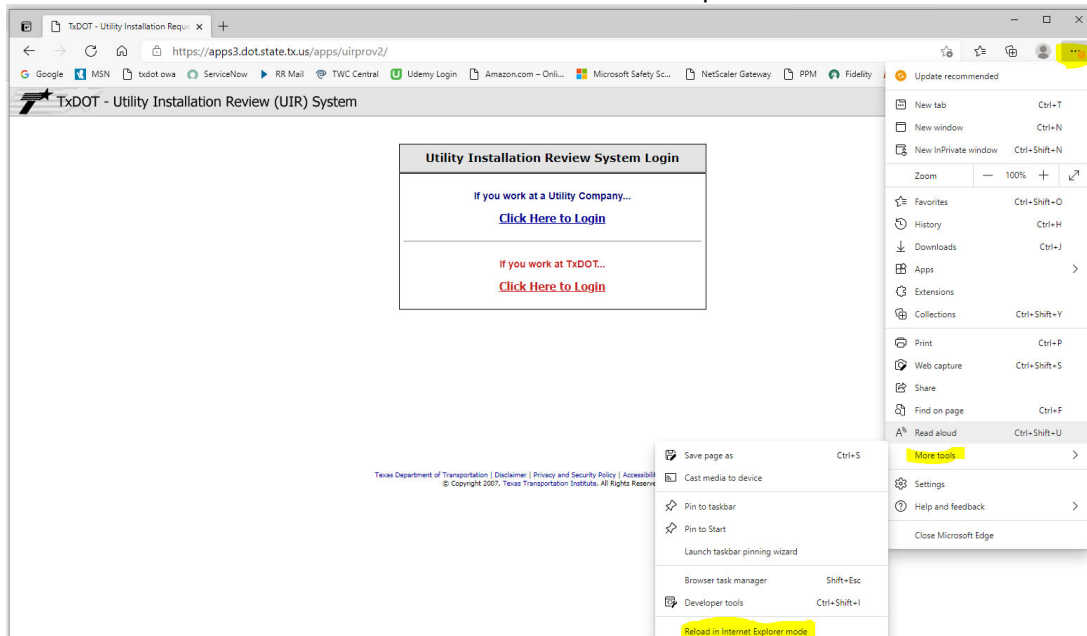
TxDOT - Utility Installation Reque ×

https://apps3.dot.state.tx.us/apps/uirprov2/

Google | MSN | txdot owa | ServiceNow | RR Mail | TWC Central | Udemy Login | Amazon.com – Onli... | Microsoft Safety Sc... | NetScaler Gateway | PPM | Fidelity

TxDOT - Utility Installation Review (UIR) System

| Utility Installation Review System Login |
|---|
| If you work at a Utility Company... Click Here to Login |
| If you work at TxDOT... Click Here to Login |

Texas Department of Transportation | Disclaimer | Privacy and Security Policy | Accessibi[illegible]
© Copyright 2007, Texas Transportation Institute. All Rights Reserve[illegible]

Update recommended
New tab Ctrl+T
New window Ctrl+N
New InPrivate window Ctrl+Shift+N
Zoom — 100% +
Favorites Ctrl+Shift+O
History Ctrl+H
Downloads Ctrl+J
Apps
Extensions
Collections Ctrl+Shift+Y
Print Ctrl+P
Web capture Ctrl+Shift+S
Share
Find on page Ctrl+F
Read aloud Ctrl+Shift+U
More tools
Settings
Help and feedback
Close Microsoft Edge

Save page as Ctrl+S
Cast media to device
Pin to taskbar
Pin to Start
Launch taskbar pinning wizard
Browser task manager Shift+Esc
Developer tools Ctrl+Shift+I
Reload in Internet Explorer mode